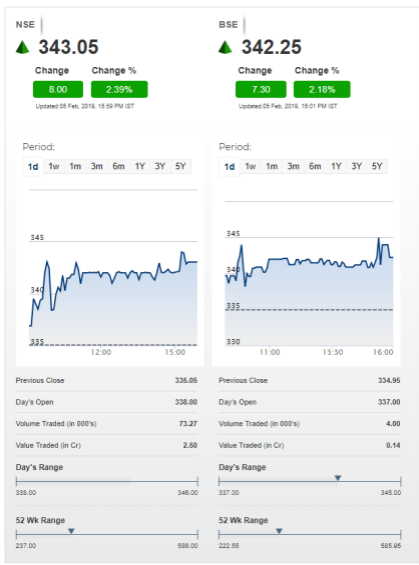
NSE

343.05

Change
8.00

Change %
2.39%

Updated:05 Feb, 2019, 15:59 PM IST

Period:

1d 1w 1m 3m 6m 1Y 3Y 5Y

345
340
335

12:00 15:00

Previous Close 335.05

Day's Open 338.00

Volume Traded (in 000's) 73.27

Value Traded (in Cr) 2.50

Day's Range

338.00 346.00

52 Wk Range

237.00 586.00

BSE

342.25

Change
7.30

Change %
2.18%

Updated:05 Feb, 2019, 16:01 PM IST

Period:

1d 1w 1m 3m 6m 1Y 3Y 5Y

345
340
335
330

11:00 13:30 16:00

Previous Close 334.95

Day's Open 337.00

Volume Traded (in 000's) 4.00

Value Traded (in Cr) 0.14

Day's Range

337.00 345.00

52 Wk Range

222.55 585.95